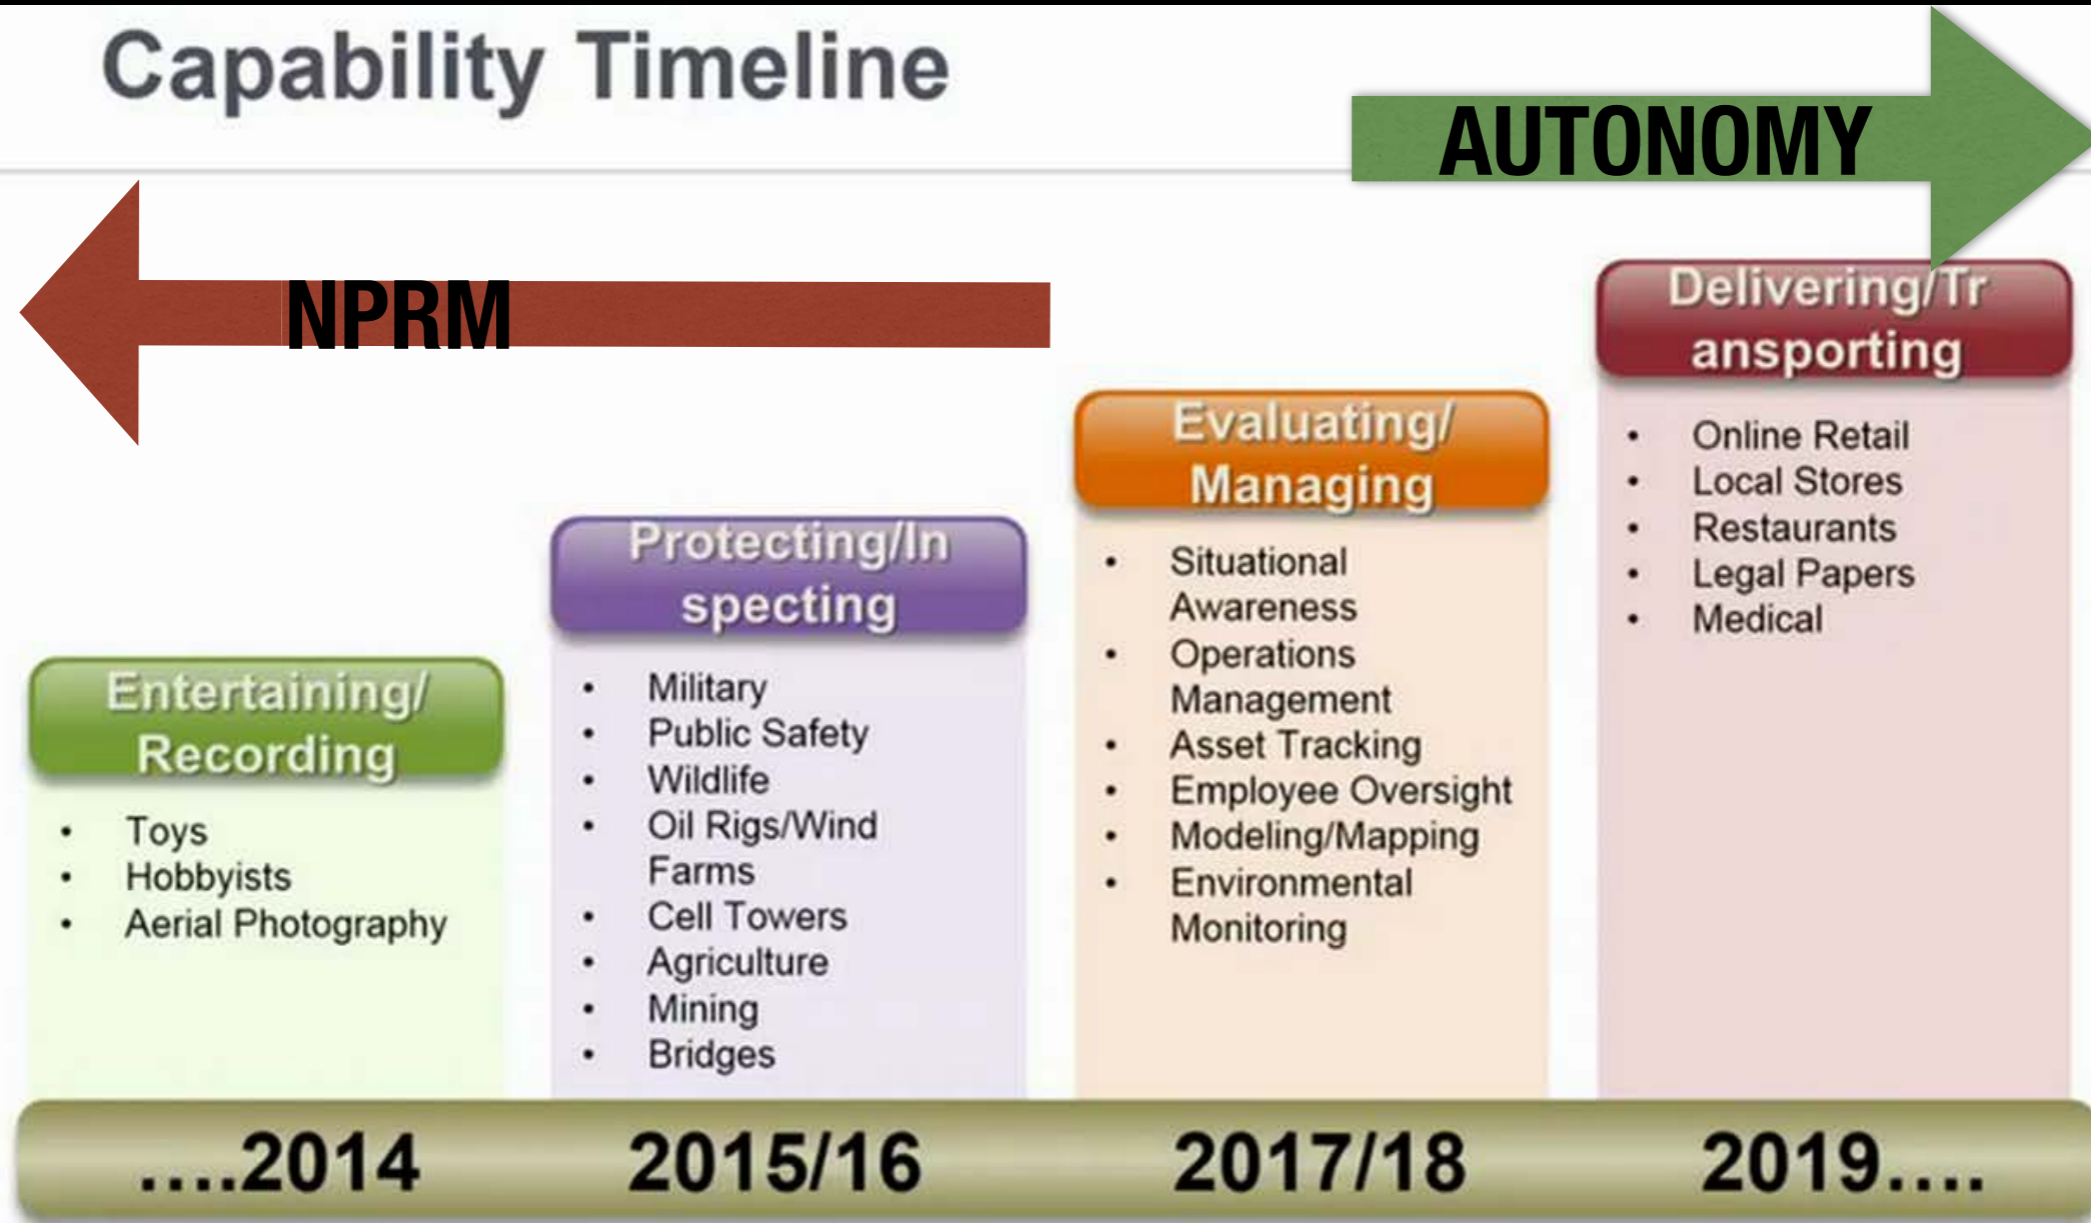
Capability Timeline

AUTONOMY

NPRM

Entertaining/ Recording

- Toys
- Hobbyists
- Aerial Photography

Protecting/Inspecting

- Military
- Public Safety
- Wildlife
- Oil Rigs/Wind Farms
- Cell Towers
- Agriculture
- Mining
- Bridges

Evaluating/ Managing

- Situational Awareness
- Operations Management
- Asset Tracking
- Employee Oversight
- Modeling/Mapping
- Environmental Monitoring

Delivering/Transporting

- Online Retail
- Local Stores
- Restaurants
- Legal Papers
- Medical

....2014 2015/16 2017/18 2019....